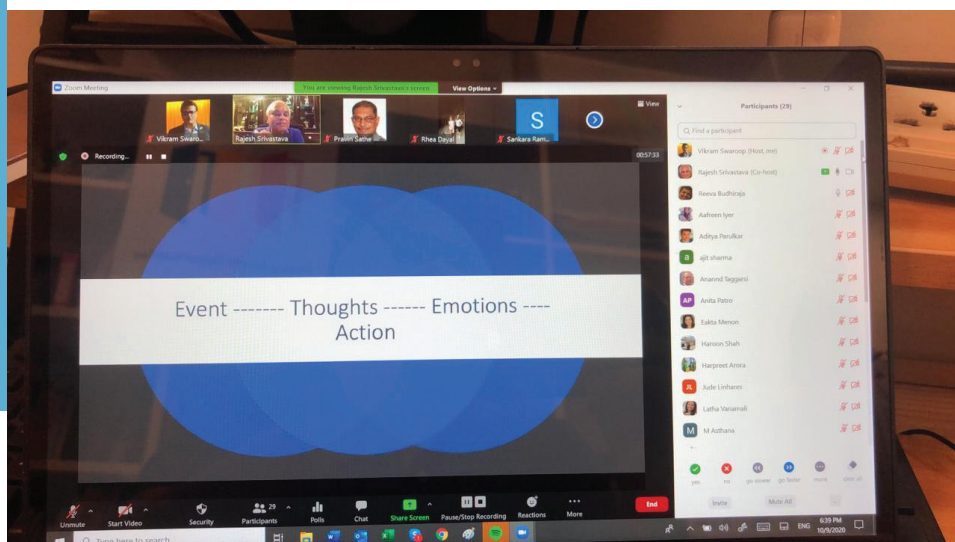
Zoom Meeting
You are viewing Rajesh Srivastava's screen View Options
View
Vikram Swaro...
Rajesh Srivastava
Pravin Sathe
Rhea Dayal
S
Sankara Ram...
Recording...
00:57:33

Event ------- Thoughts ------ Emotions ---- Action

Participants (29)
Find a participant
Vikram Swaroop (Host, me)
Rajesh Srivastava (Co-host)
Reeva Budhiraja
Aafreen Iyer
Aditya Pendkar
a ajit sharma
Anannd Taggarsi
AP Anita Patro
Eakta Menon
Haroon Shah
Harpreet Arora
JL Jude Linhares
Latha Vanamali
M M Asthana
yes no go slower go faster more clear all
Invite More All

Unmute Start Video Security Participants 29 Polls Chat Share Screen Pause/Stop Recording Reactions More End
Type here to search
ENG 6:39 PM 10/9/2020